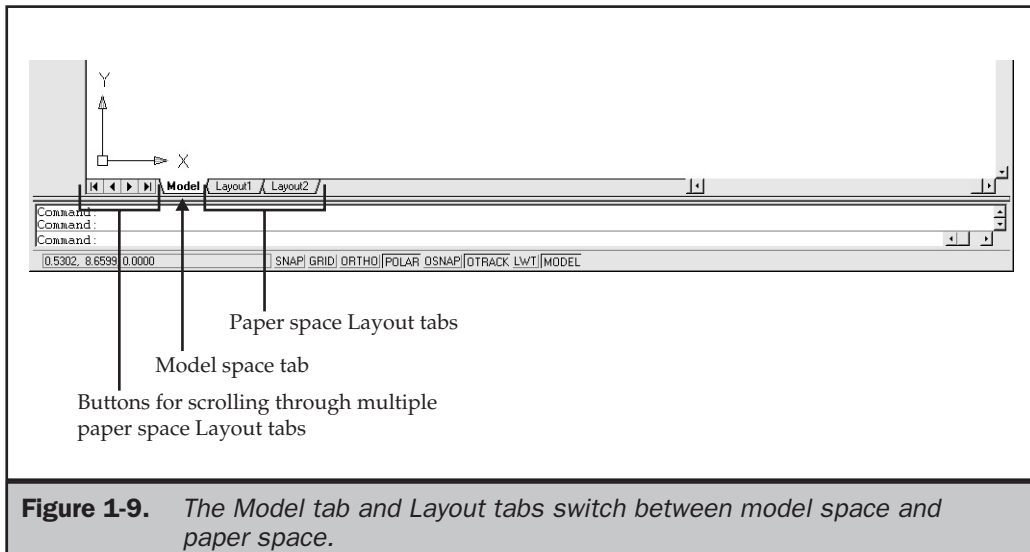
Y

X

Model Layout1 Layout2

Command:
Command:
Command:

0.5302, 8.6599, 0.0000

SNAP GRID ORTHO POLAR OSNAP OTRACK LWT MODEL

Paper space Layout tabs

Model space tab

Buttons for scrolling through multiple paper space Layout tabs

**Figure 1-9.** *The Model tab and Layout tabs switch between model space and paper space.*